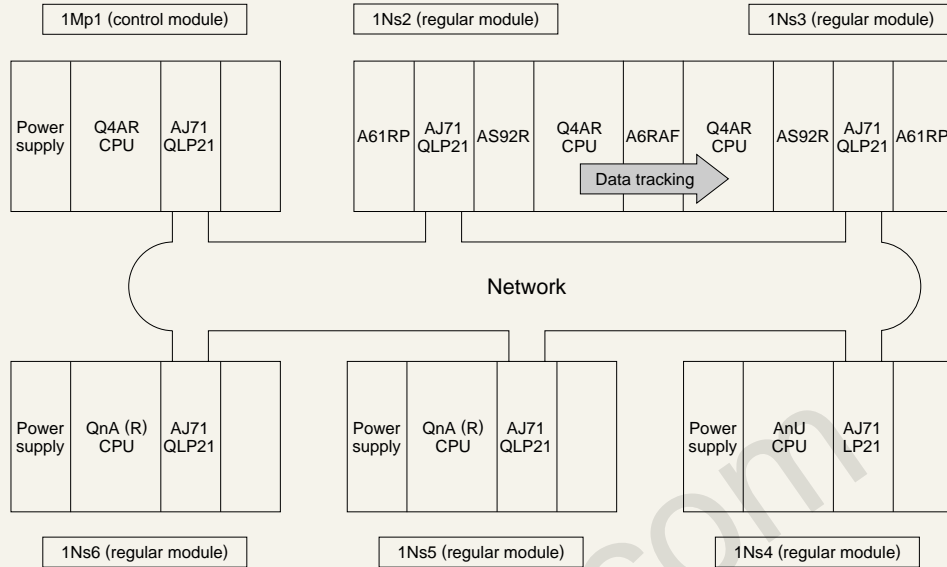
1Mp1 (control module)

1Ns2 (regular module)

1Ns3 (regular module)

Power supply

Q4AR CPU

AJ71 QLP21

A61RP

AJ71 QLP21

AS92R

Q4AR CPU

A6RAF

Q4AR CPU

AS92R

AJ71 QLP21

A61RP

Data tracking

Network

Power supply

QnA (R) CPU

AJ71 QLP21

Power supply

QnA (R) CPU

AJ71 QLP21

Power supply

AnU CPU

AJ71 LP21

1Ns6 (regular module)

1Ns5 (regular module)

1Ns4 (regular module)